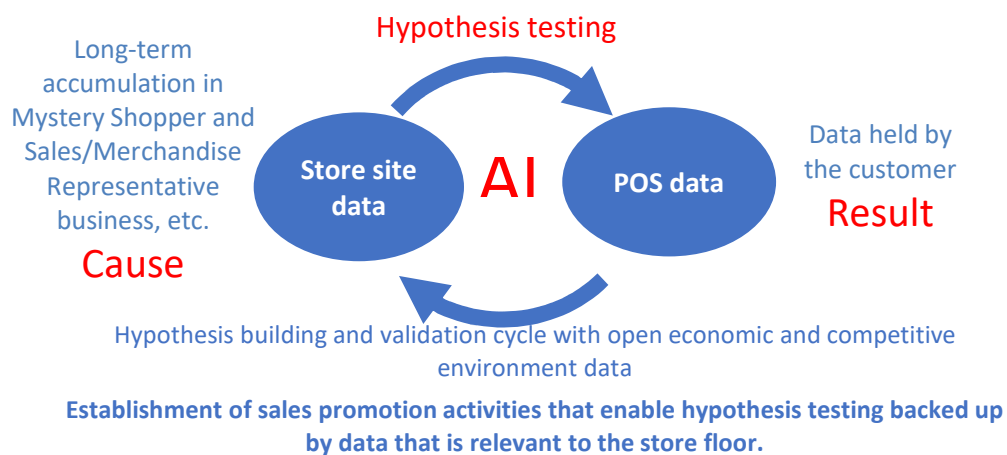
Hypothesis testing

Long-term accumulation in Mystery Shopper and Sales/Merchandise Representative business, etc.

Cause

Store site data

AI

POS data

Data held by the customer

Result

Hypothesis building and validation cycle with open economic and competitive environment data

Establishment of sales promotion activities that enable hypothesis testing backed up by data that is relevant to the store floor.